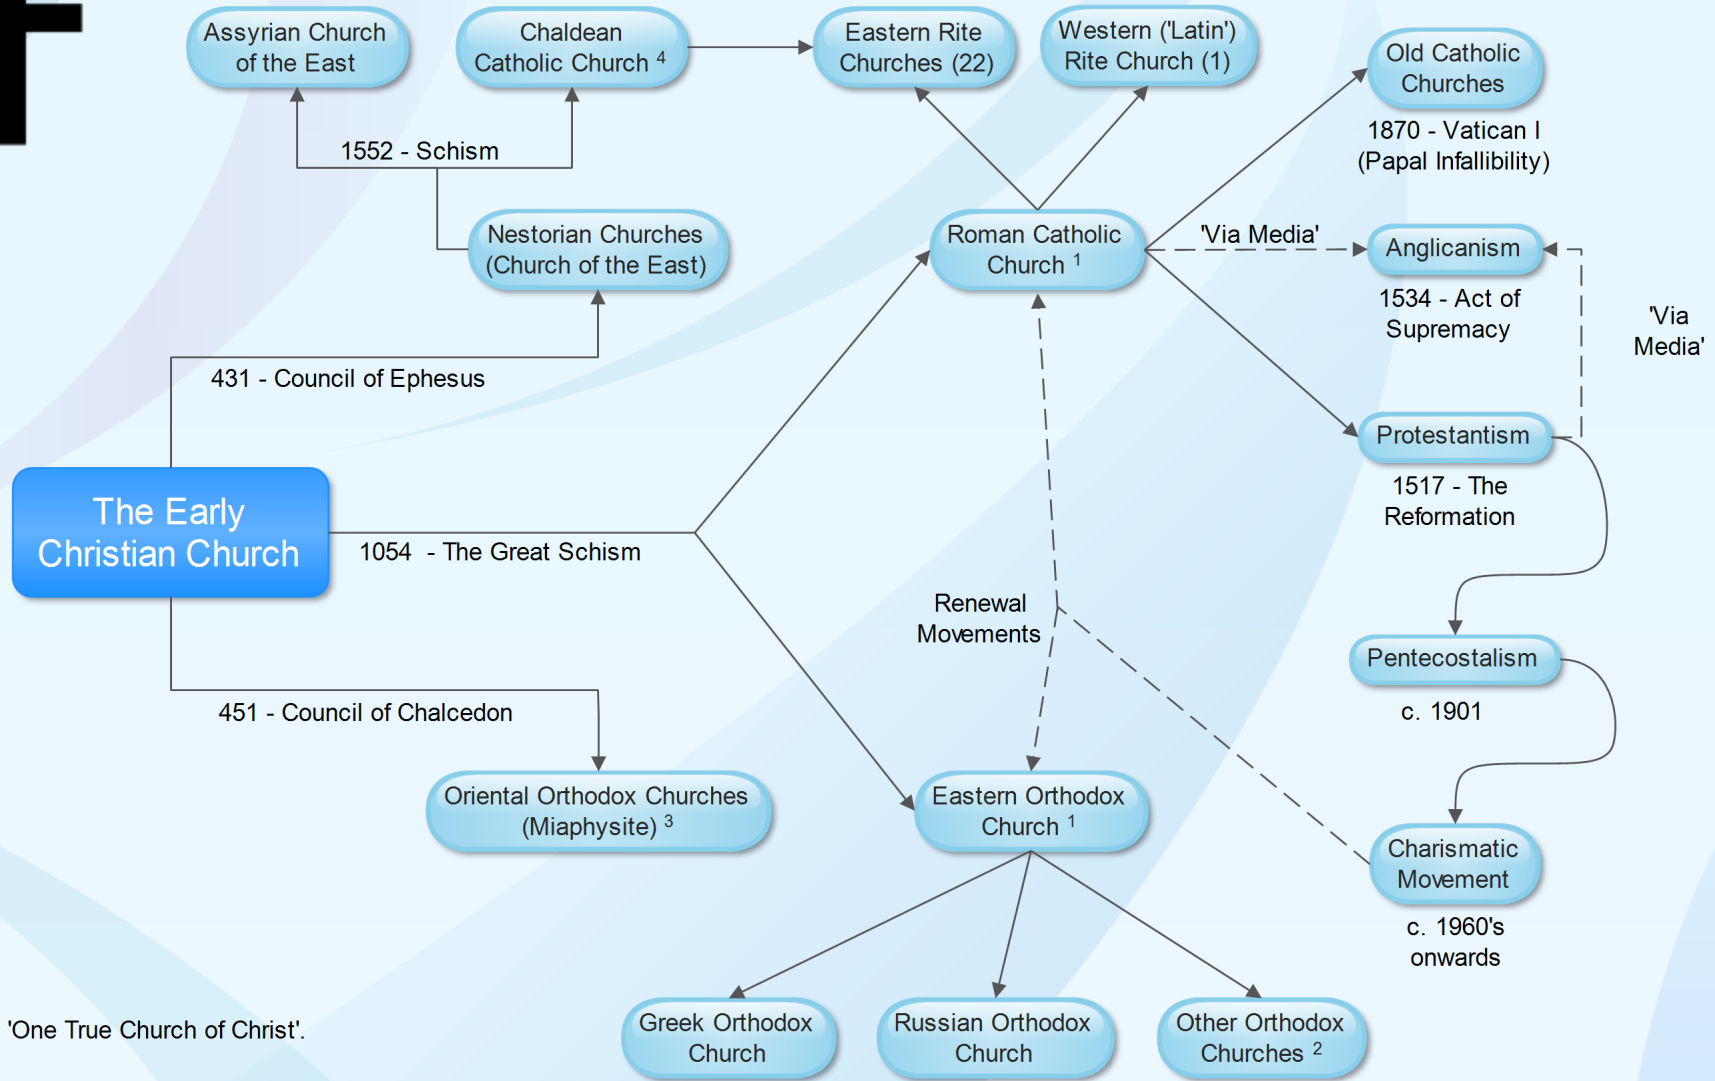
Assyrian Church of the East

Chaldean Catholic Church $^4$

Eastern Rite Churches (22)

Western ('Latin') Rite Church (1)

Old Catholic Churches

1870 - Vatican I (Papal Infallibility)

1552 - Schism

Nestorian Churches (Church of the East)

Roman Catholic Church $^1$

'Via Media'

Anglicanism

1534 - Act of Supremacy

'Via Media'

431 - Council of Ephesus

Protestantism

1517 - The Reformation

The Early Christian Church

1054 - The Great Schism

Renewal Movements

Pentecostalism

c. 1901

451 - Council of Chalcedon

Oriental Orthodox Churches (Miaphysite) $^3$

Eastern Orthodox Church $^1$

Charismatic Movement

c. 1960's onwards

'One True Church of Christ'.

Greek Orthodox Church

Russian Orthodox Church

Other Orthodox Churches $^2$